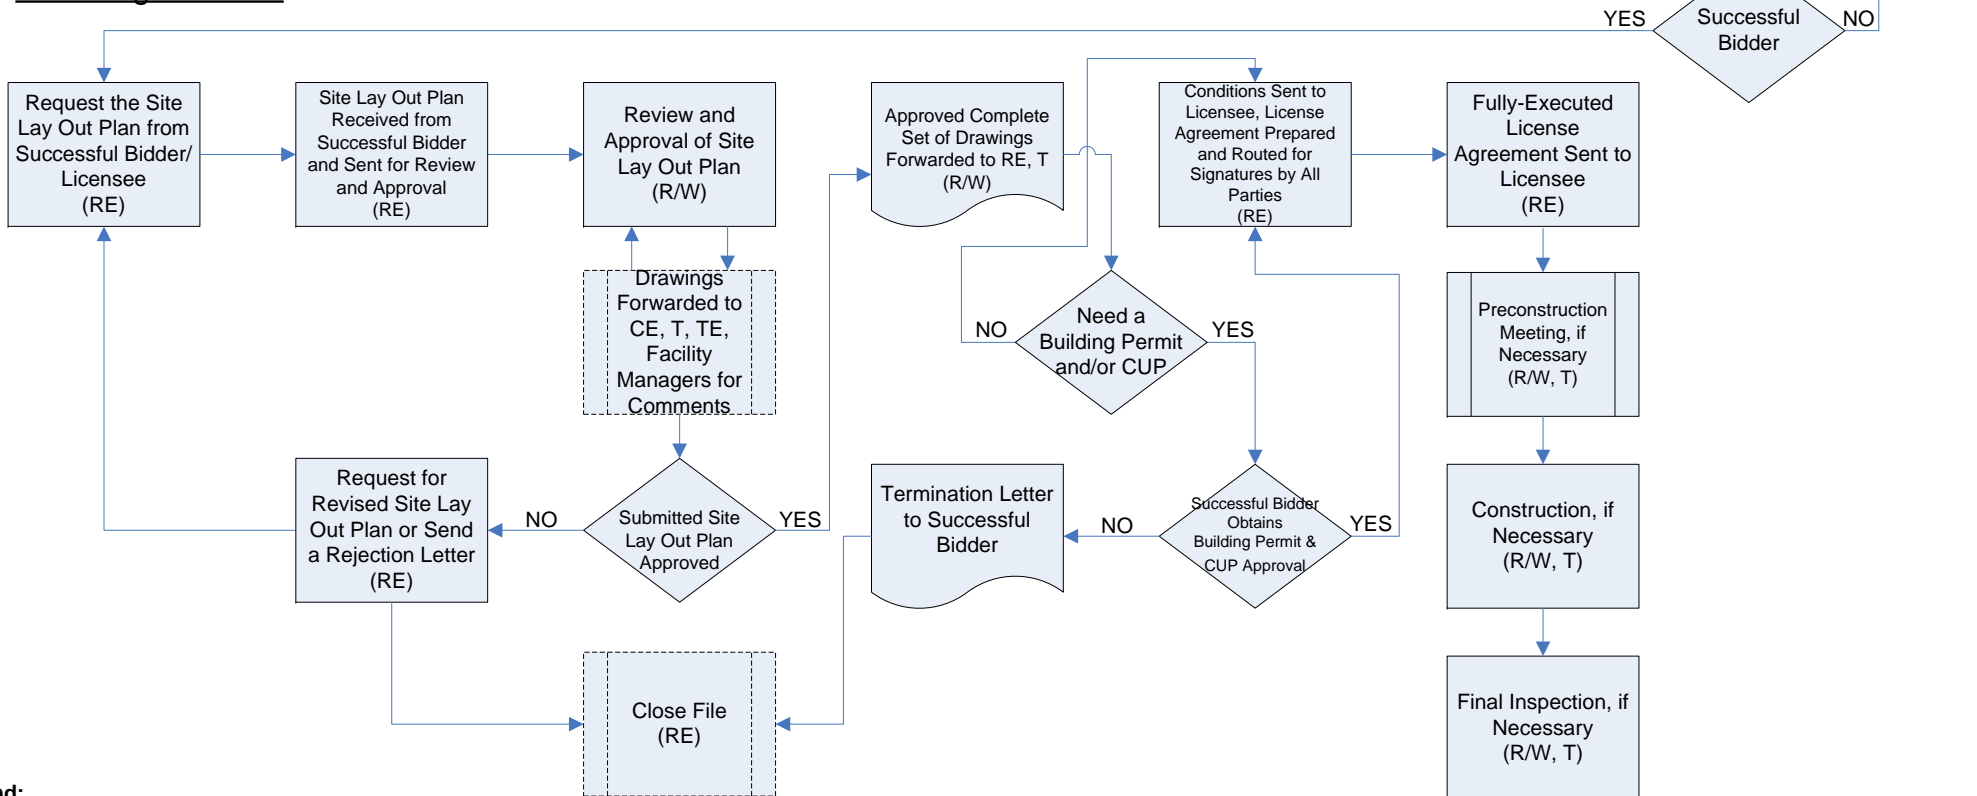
YES

Successful Bidder

NO

Request the Site Lay Out Plan from Successful Bidder/ Licensee (RE)

Site Lay Out Plan Received from Successful Bidder and Sent for Review and Approval (RE)

Review and Approval of Site Lay Out Plan (R/W)

Approved Complete Set of Drawings Forwarded to RE, T (R/W)

Conditions Sent to Licensee, License Agreement Prepared and Routed for Signatures by All Parties (RE)

Fully-Executed License Agreement Sent to Licensee (RE)

Drawings Forwarded to CE, T, TE, Facility Managers for Comments

NO

Need a Building Permit and/or CUP

YES

Preconstruction Meeting, if Necessary (R/W, T)

Request for Revised Site Lay Out Plan or Send a Rejection Letter (RE)

NO

Submitted Site Lay Out Plan Approved

YES

Termination Letter to Successful Bidder

NO

Successful Bidder Obtains Building Permit & CUP Approval

YES

Construction, if Necessary (R/W, T)

Close File (RE)

Final Inspection, if Necessary (R/W, T)

nd: